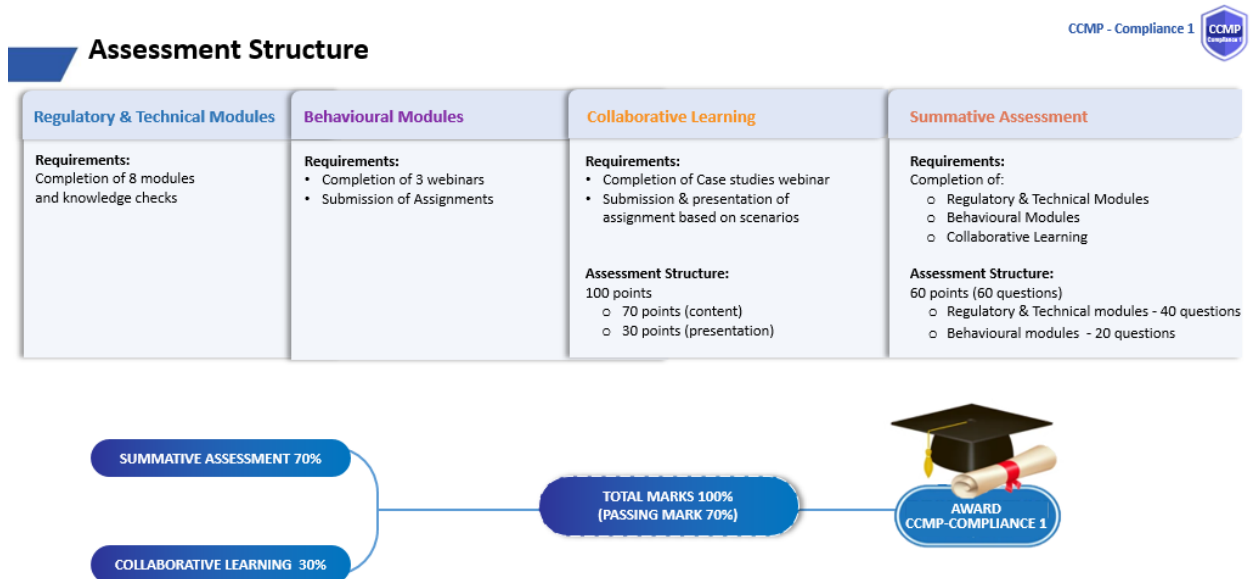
CCMP - Compliance 1

CCMP Compliance 1

Assessment Structure

Regulatory & Technical Modules

Requirements:
Completion of 8 modules and knowledge checks

Behavioural Modules

Requirements:
• Completion of 3 webinars
• Submission of Assignments

Collaborative Learning

Requirements:
• Completion of Case studies webinar
• Submission & presentation of assignment based on scenarios

Assessment Structure:
100 points
o 70 points (content)
o 30 points (presentation)

Summative Assessment

Requirements:
Completion of:
o Regulatory & Technical Modules
o Behavioural Modules
o Collaborative Learning

Assessment Structure:
60 points (60 questions)
o Regulatory & Technical modules - 40 questions
o Behavioural modules - 20 questions

SUMMATIVE ASSESSMENT 70%

COLLABORATIVE LEARNING 30%

TOTAL MARKS 100%
(PASSING MARK 70%)

AWARD
CCMP-COMPLIANCE 1